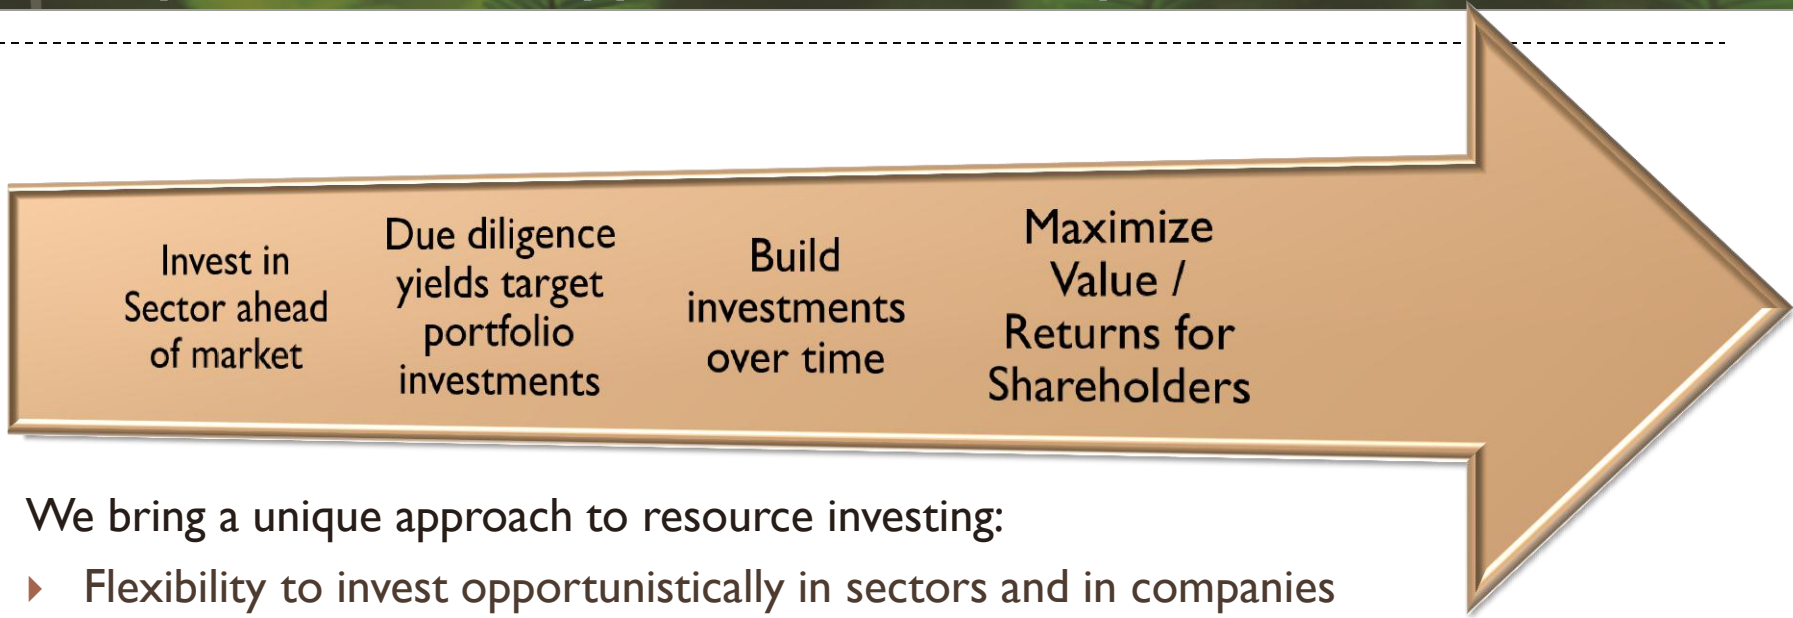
Invest in Sector ahead of market

Due diligence yields target portfolio investments

Build investments over time

Maximize Value / Returns for Shareholders

We bring a unique approach to resource investing:

Flexibility to invest opportunistically in sectors and in companies